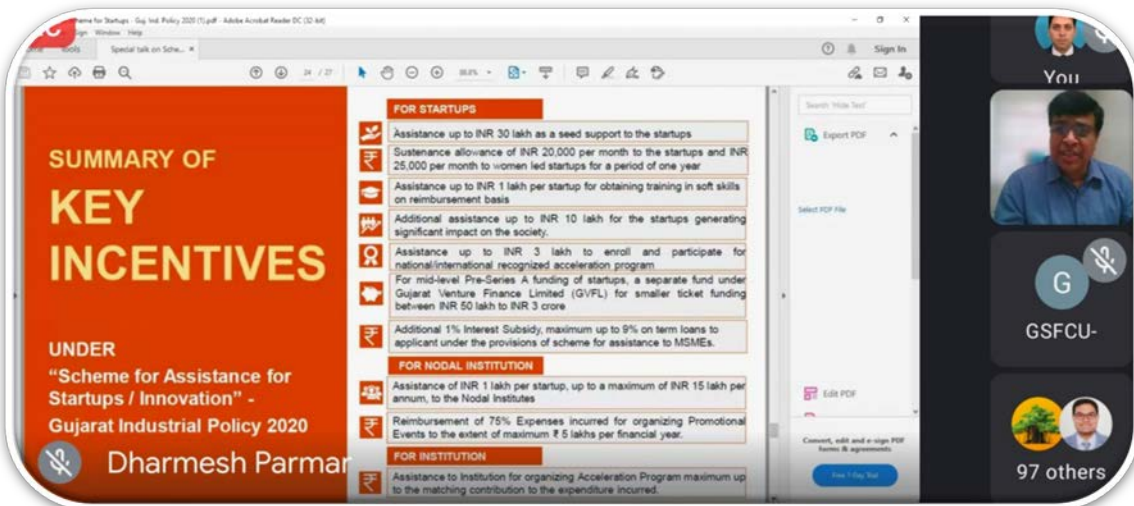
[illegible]cheme for Startups - Guj. Ind. Policy 2020 (1).pdf - Adobe Acrobat Reader DC (32-bit)
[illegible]ign Window Help
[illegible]me Tools Special talk on Sche... ×
Sign In
24 / 27
88.8%

SUMMARY OF
KEY INCENTIVES
UNDER
"Scheme for Assistance for Startups / Innovation" -
Gujarat Industrial Policy 2020

FOR STARTUPS
Assistance up to INR 30 lakh as a seed support to the startups
Sustenance allowance of INR 20,000 per month to the startups and INR 25,000 per month to women led startups for a period of one year
Assistance up to INR 1 lakh per startup for obtaining training in soft skills on reimbursement basis
Additional assistance up to INR 10 lakh for the startups generating significant impact on the society.
Assistance up to INR 3 lakh to enroll and participate for national/international recognized acceleration program
For mid-level Pre-Series A funding of startups, a separate fund under Gujarat Venture Finance Limited (GVFL) for smaller ticket funding between INR 50 lakh to INR 3 crore
Additional 1% Interest Subsidy, maximum up to 9% on term loans to applicant under the provisions of scheme for assistance to MSMEs.
FOR NODAL INSTITUTION
Assistance of INR 1 lakh per startup, up to a maximum of INR 15 lakh per annum, to the Nodal Institutes
Reimbursement of 75% Expenses incurred for organizing Promotional Events to the extent of maximum ₹ 5 lakhs per financial year.
FOR INSTITUTION
Assistance to Institution for organizing Acceleration Program maximum up to the matching contribution to the expenditure incurred.

Search 'Hide Text'
Export PDF
Select PDF File
Edit PDF
Convert, edit and e-sign PDF forms & agreements
Free 7-Day Trial

Dharmesh Parmar
You
G
GSFCU-
97 others